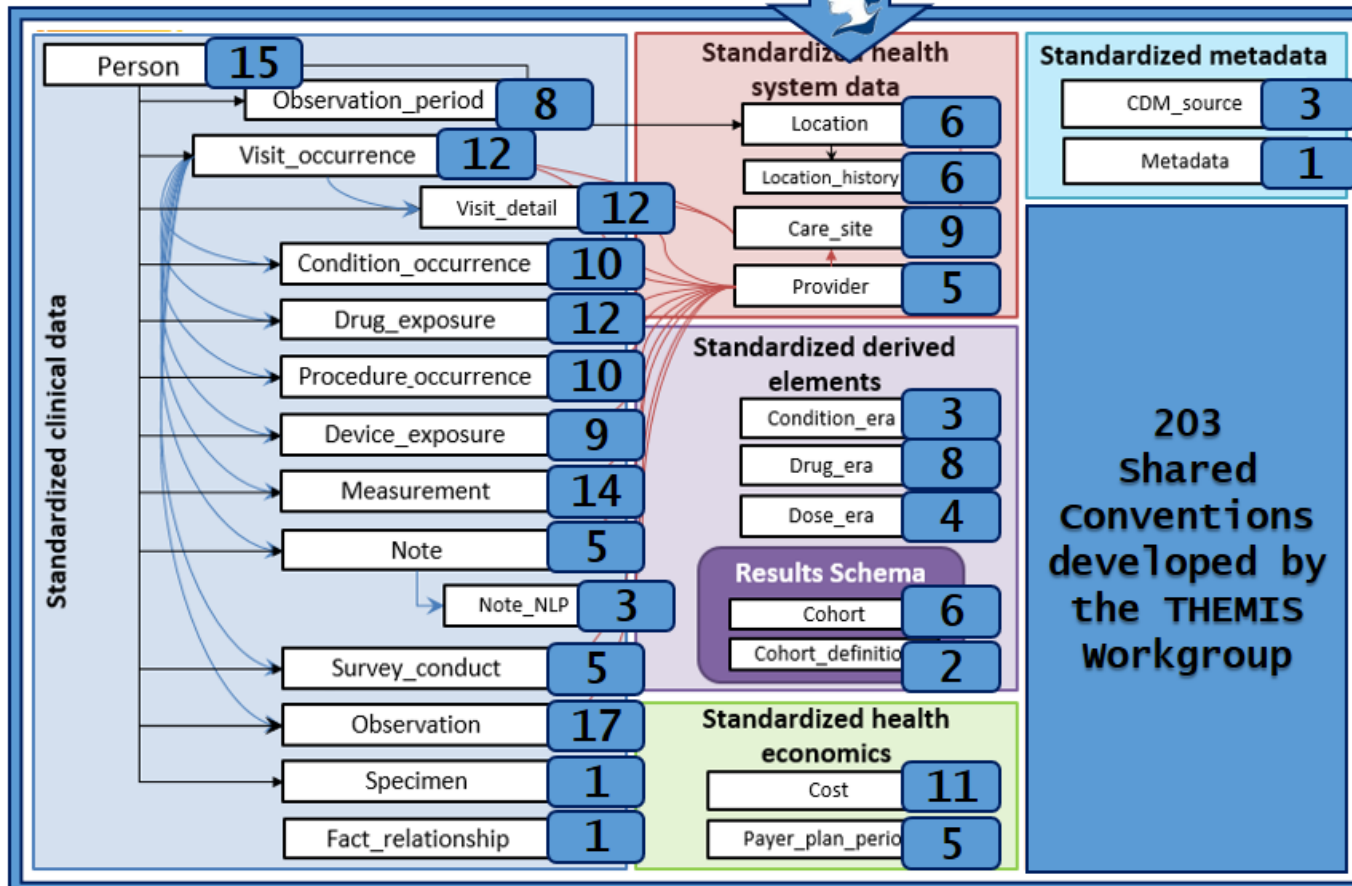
Standardized clinical data

Person 15

Observation_period 8

Visit_occurrence 12

Visit_detail 12

Condition_occurrence 10

Drug_exposure 12

Procedure_occurrence 10

Device_exposure 9

Measurement 14

Note 5

Note_NLP 3

Survey_conduct 5

Observation 17

Specimen 1

Fact_relationship 1

Standardized health system data

Location 6

Location_history 6

Care_site 9

Provider 5

Standardized derived elements

Condition_era 3

Drug_era 8

Dose_era 4

Results Schema

Cohort 6

Cohort_definitio 2

Standardized health economics

Cost 11

Payer_plan_perio 5

Standardized metadata

CDM_source 3

Metadata 1

203 Shared Conventions developed by the THEMIS Workgroup